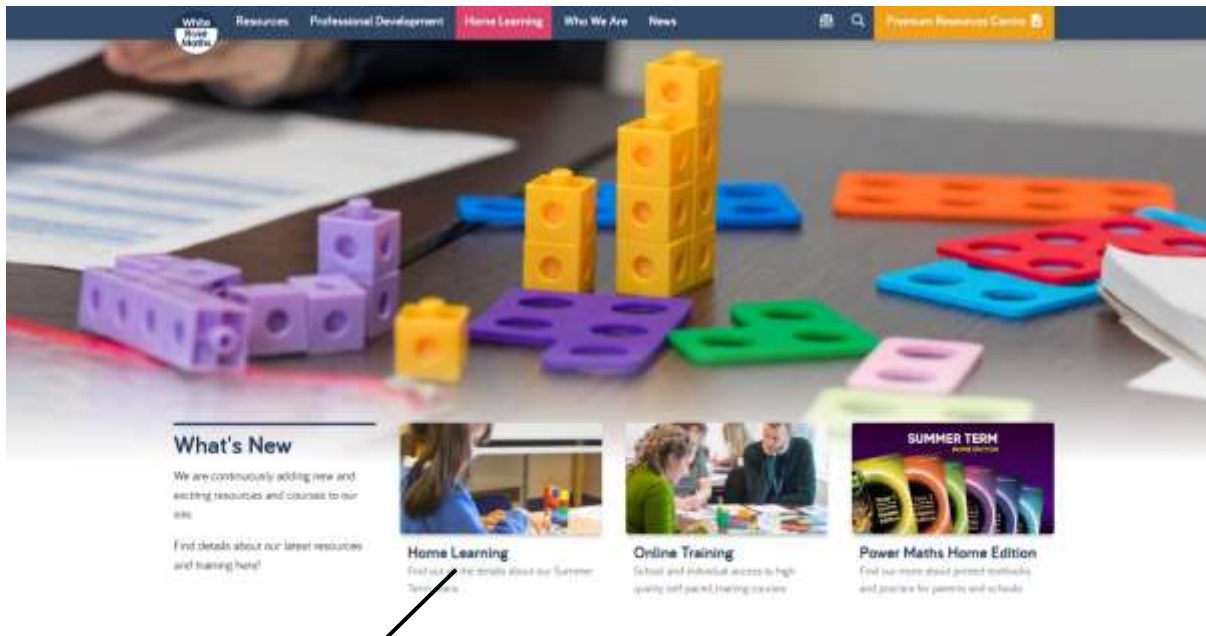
White Rose Maths

Resources Professional Development Home Learning Who We Are News

Premium Resources Centre

What's New

We are continuously adding new and exciting resources and courses to our site.

Find details about our latest resources and training here!

Home Learning

Find out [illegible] the details about our Summer Term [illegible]

Online Training

School and individual access to high quality self paced training courses

SUMMER TERM

Power Maths Home Edition

Find out more about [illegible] methods and practice for parents and schools